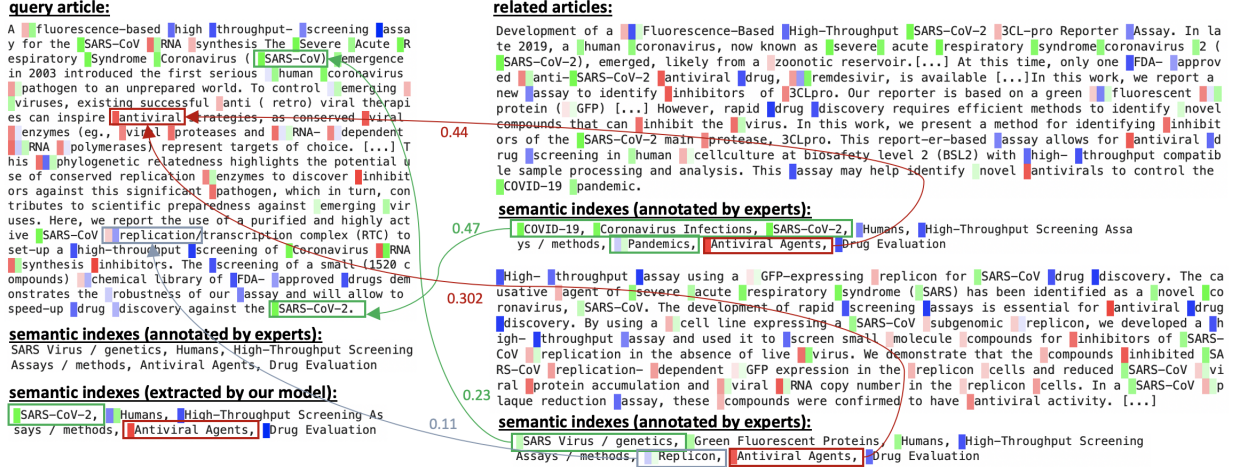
**query article:**

A fluorescence-based high throughput- screening assay for the SARS-CoV RNA synthesis The Severe Acute Respiratory Syndrome Coronavirus (SARS-CoV) emergence in 2003 introduced the first serious human coronavirus pathogen to an unprepared world. To control emerging viruses, existing successful anti ( retro) viral therapies can inspire antiviral strategies, as conserved viral enzymes (eg., viral proteases and RNA- dependent RNA polymerases) represent targets of choice. [...] This phylogenetic relatedness highlights the potential use of conserved replication enzymes to discover inhibitors against this significant pathogen, which in turn, contributes to scientific preparedness against emerging viruses. Here, we report the use of a purified and highly active SARS-CoV replication/transcription complex (RTC) to set-up a high-throughput screening of Coronavirus RNA synthesis inhibitors. The screening of a small (1520 compounds) chemical library of FDA- approved drugs demonstrates the robustness of our assay and will allow to speed-up drug discovery against the SARS-CoV-2.

**semantic indexes (annotated by experts):**

SARS Virus / genetics, Humans, High-Throughput Screening Assays / methods, Antiviral Agents, Drug Evaluation

**semantic indexes (extracted by our model):**

SARS-CoV-2, Humans, High-Throughput Screening Assays / methods, Antiviral Agents, Drug Evaluation

**related articles:**

Development of a Fluorescence-Based High-Throughput SARS-CoV-2 3CL-pro Reporter Assay. In late 2019, a human coronavirus, now known as severe acute respiratory syndrome coronavirus 2 (SARS-CoV-2), emerged, likely from a zoonotic reservoir.[...] At this time, only one FDA- approved anti-SARS-CoV-2 antiviral drug, remdesivir, is available [...]In this work, we report a new assay to identify inhibitors of 3CLpro. Our reporter is based on a green fluorescent protein ( GFP) [...] However, rapid drug discovery requires efficient methods to identify novel compounds that can inhibit the virus. In this work, we present a method for identifying inhibitors of the SARS-CoV-2 main protease, 3CLpro. This report-er-based assay allows for antiviral drug screening in human cellculture at biosafety level 2 (BSL2) with high- throughput compatible sample processing and analysis. This assay may help identify novel antivirals to control the COVID-19 pandemic.

**semantic indexes (annotated by experts):**

COVID-19, Coronavirus Infections, SARS-CoV-2, Humans, High-Throughput Screening Assays / methods, Pandemics, Antiviral Agents, Drug Evaluation

High- throughput assay using a GFP-expressing replicon for SARS-CoV drug discovery. The causative agent of severe acute respiratory syndrome (SARS) has been identified as a novel coronavirus, SARS-CoV. The development of rapid screening assays is essential for antiviral drug discovery. By using a cell line expressing a SARS-CoV subgenomic replicon, we developed a high- throughput assay and used it to screen small molecule compounds for inhibitors of SARS-CoV replication in the absence of live virus. We demonstrate that the compounds inhibited SARS-CoV replication- dependent GFP expression in the replicon cells and reduced SARS-CoV viral protein accumulation and viral RNA copy number in the replicon cells. In a SARS-CoV plaque reduction assay, these compounds were confirmed to have antiviral activity. [...]

**semantic indexes (annotated by experts):**

SARS Virus / genetics, Green Fluorescent Proteins, Humans, High-Throughput Screening Assays / methods, Replicon, Antiviral Agents, Drug Evaluation

0.44

0.47

0.302

0.23

0.11